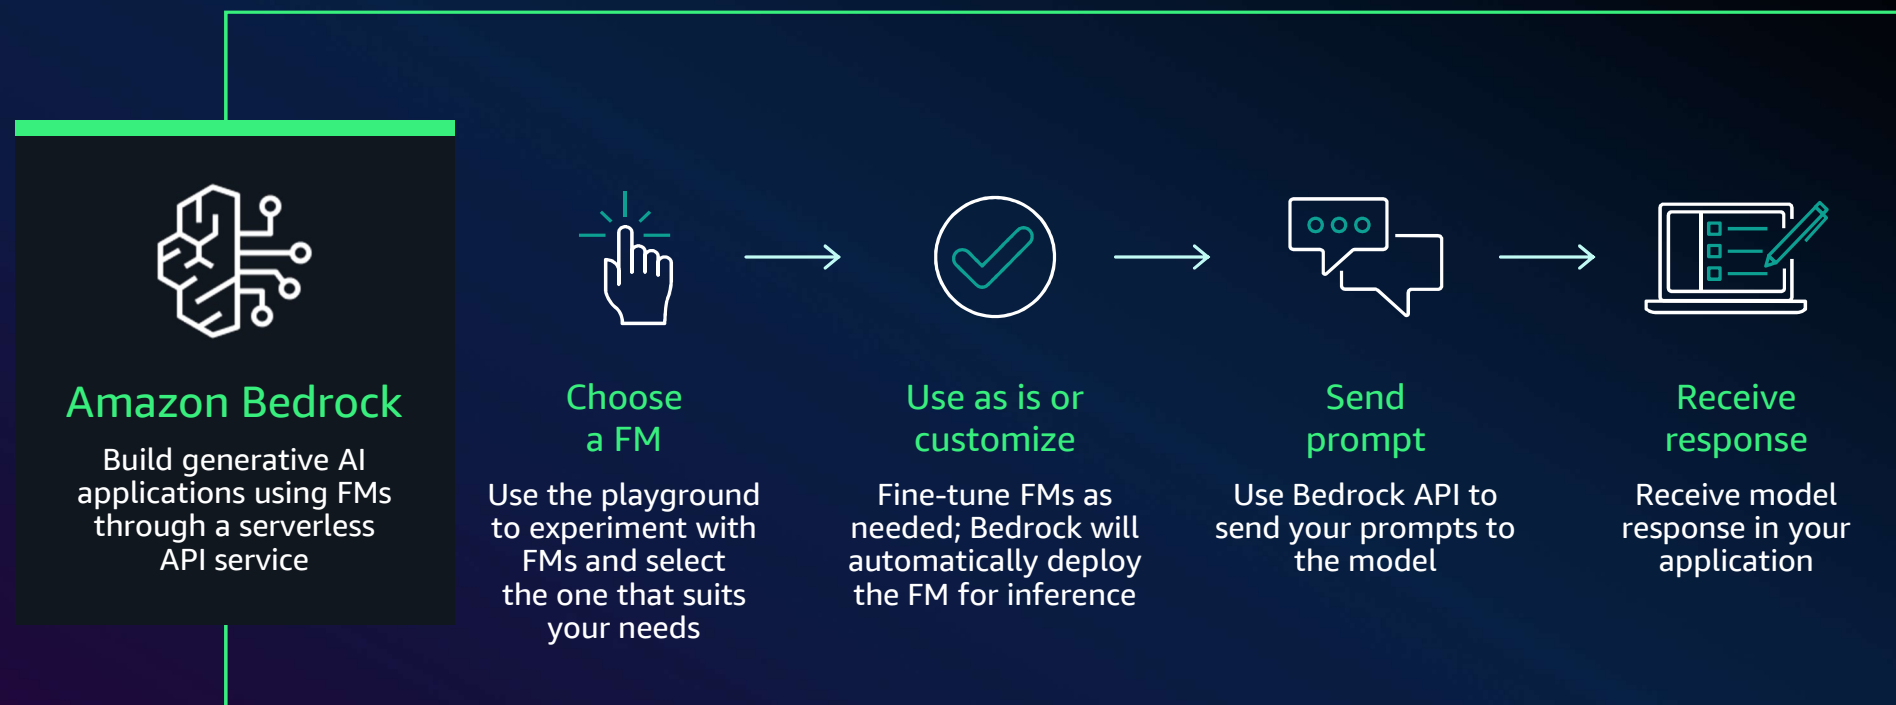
Amazon Bedrock

Build generative AI applications using FMs through a serverless API service

Choose a FM

Use the playground to experiment with FMs and select the one that suits your needs

Use as is or customize

Fine-tune FMs as needed; Bedrock will automatically deploy the FM for inference

Send prompt

Use Bedrock API to send your prompts to the model

Receive response

Receive model response in your application